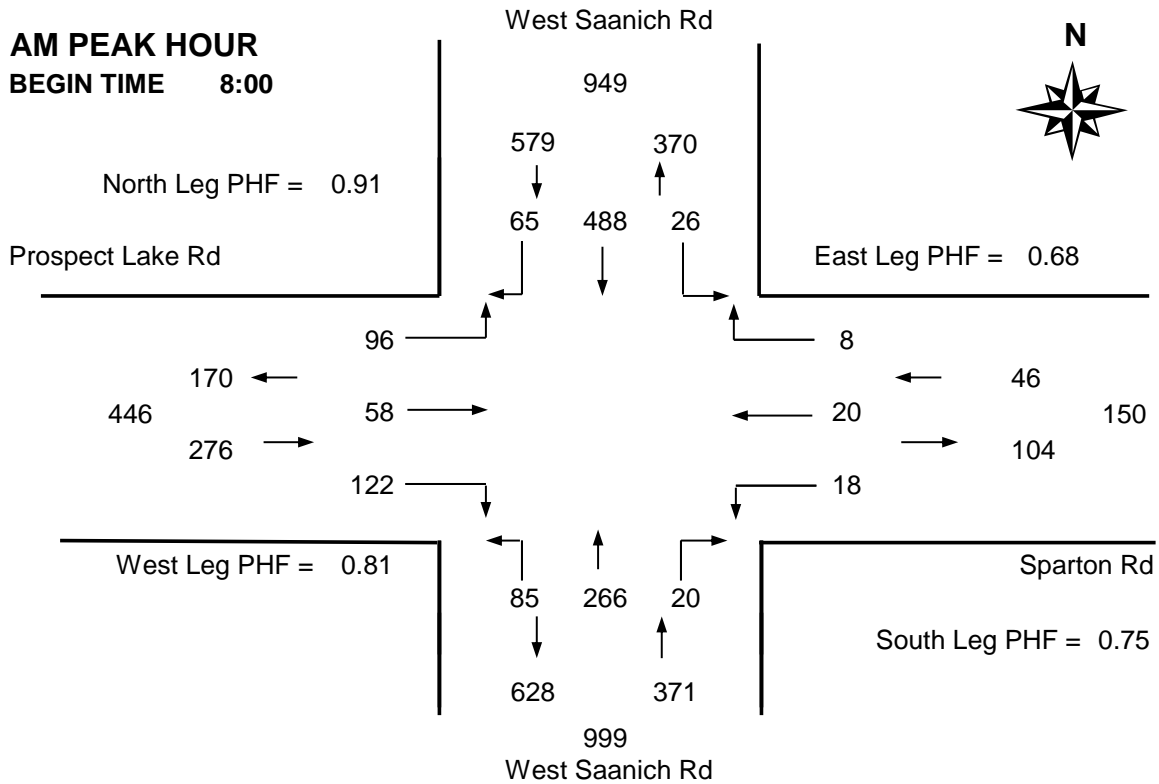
AM PEAK HOUR
BEGIN TIME 8:00

West Saanich Rd

N

949

579

370

North Leg PHF = 0.91

65 488 26

Prospect Lake Rd

East Leg PHF = 0.68

96

8

170

46

446

58

20

150

276

104

122

18

West Leg PHF = 0.81

Sparton Rd

85 266 20

South Leg PHF = 0.75

628

371

999

West Saanich Rd